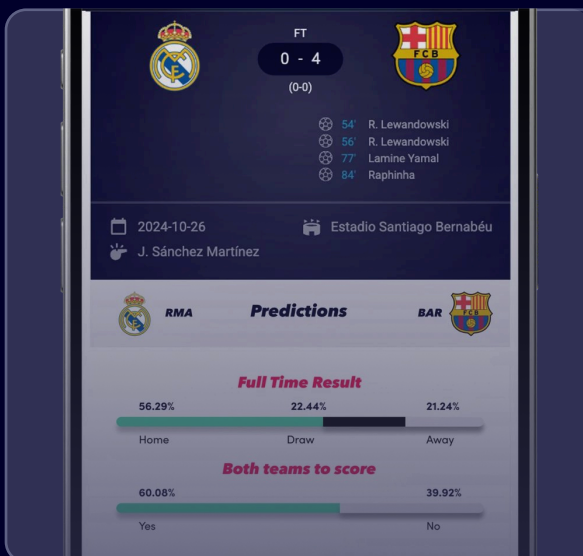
FT
0 - 4
(0-0)

54' R. Lewandowski
56' R. Lewandowski
77' Lamine Yamal
84' Raphinha

2024-10-26
Estadio Santiago Bernabéu
J. Sánchez Martínez

RMA
Predictions
BAR

Full Time Result
56.29%
22.44%
21.24%
Home
Draw
Away

Both teams to score
60.08%
39.92%
Yes
No